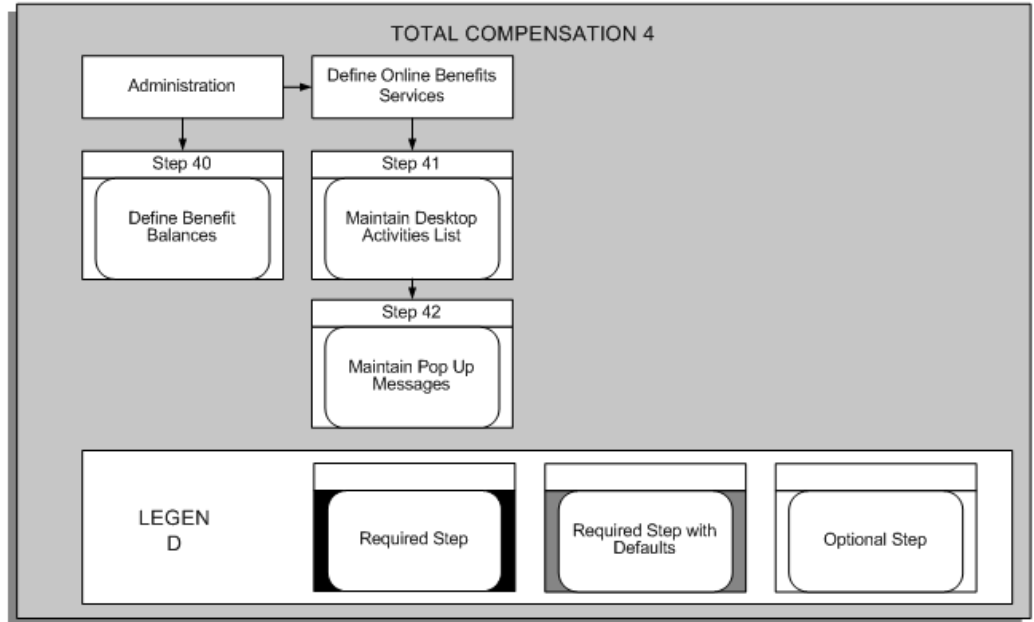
TOTAL COMPENSATION 4

Administration

Define Online Benefits Services

Step 40

Define Benefit Balances

Step 41

Maintain Desktop Activities List

Step 42

Maintain Pop Up Messages

LEGEN D

Required Step

Required Step with Defaults

Optional Step